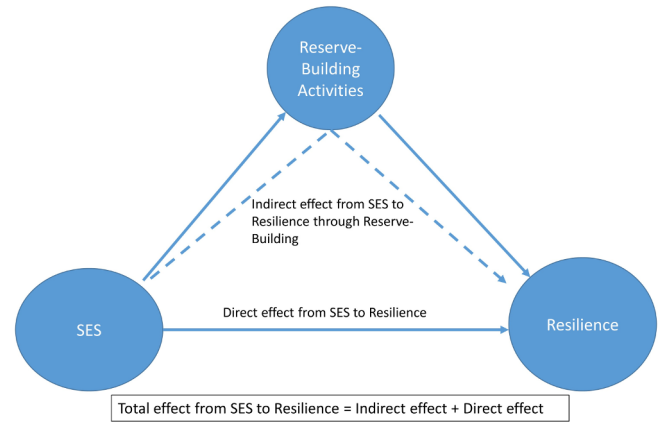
Reserve-Building Activities

Indirect effect from SES to Resilience through Reserve-Building

SES

Direct effect from SES to Resilience

Resilience

Total effect from SES to Resilience = Indirect effect + Direct effect